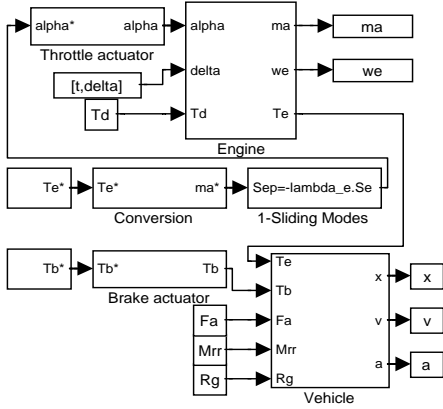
alpha*
alpha
Throttle actuator
alpha
ma
ma
[t,delta]
delta
we
we
Td
Td
Te
Engine
Te*
Te*
ma*
Sep=-lambda_e.Se
Conversion
1-Sliding Modes
Tb*
Tb*
Tb
Te
Brake actuator
Tb
x
x
Fa
Fa
v
v
Mrr
Mrr
a
a
Rg
Rg
Vehicle